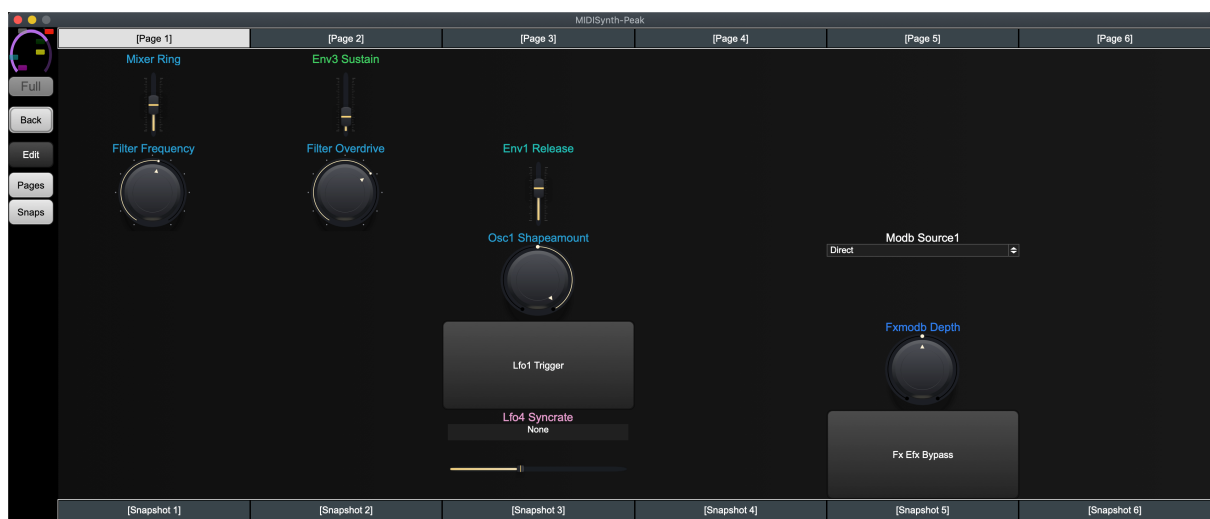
MIDISynth-Peak

[Page 1] [Page 2] [Page 3] [Page 4] [Page 5] [Page 6]

Full
Back
Edit
Pages
Snaps

Mixer Ring
Env3 Sustain
Filter Frequency
Filter Overdrive
Env1 Release
Osc1 Shapeamount
Modb Source1
Direct
Fxmodb Depth
Lfo1 Trigger
Lfo4 Syncrate
None
Fx Efx Bypass

[Snapshot 1] [Snapshot 2] [Snapshot 3] [Snapshot 4] [Snapshot 5] [Snapshot 6]